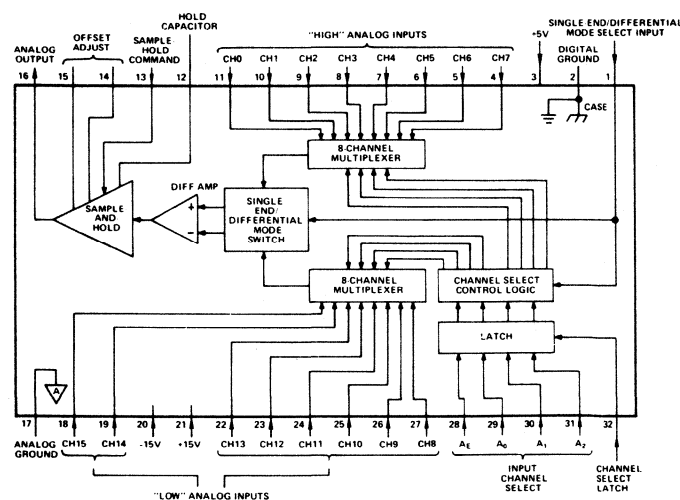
HOLD CAPACITOR

ANALOG OUTPUT

OFFSET ADJUST

SAMPLE HOLD COMMAND

"HIGH" ANALOG INPUTS

+5V

SINGLE-END/DIFFERENTIAL MODE SELECT INPUT

DIGITAL GROUND

16 15 14 13 12 11 10 9 8 7 6 5 4 3 2 1

CH0 CH1 CH2 CH3 CH4 CH5 CH6 CH7

CASE

8-CHANNEL MULTIPLEXER

DIFF AMP

SAMPLE AND HOLD

+

−

SINGLE END/ DIFFERENTIAL MODE SWITCH

8-CHANNEL MULTIPLEXER

CHANNEL SELECT CONTROL LOGIC

LATCH

A

17 18 19 20 21 22 23 24 25 26 27 28 29 30 31 32

ANALOG GROUND

CH15 CH14 -15V +15V CH13 CH12 CH11 CH10 CH9 CH8 $A_E$ $A_0$ $A_1$ $A_2$

INPUT CHANNEL SELECT

CHANNEL SELECT LATCH

"LOW" ANALOG INPUTS